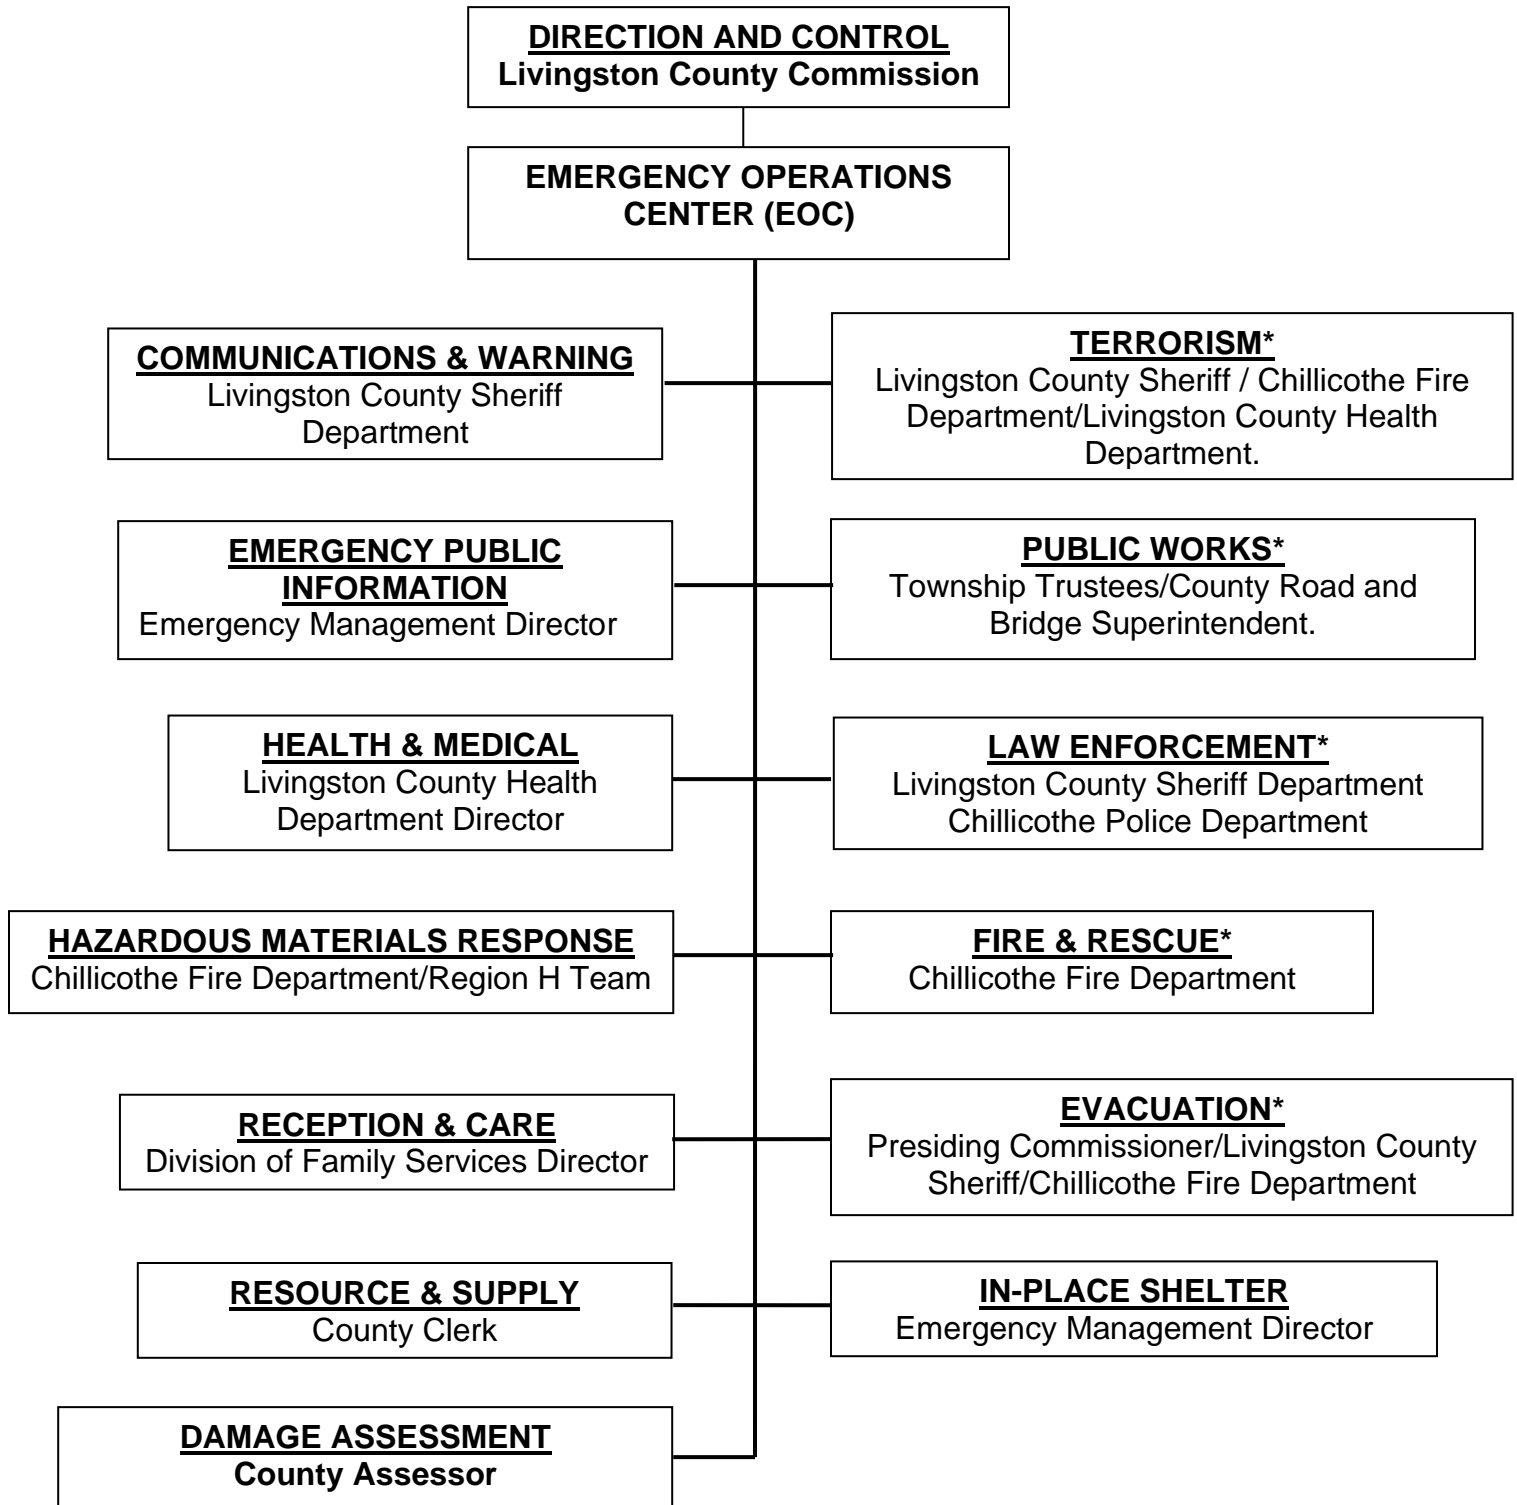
DIRECTION AND CONTROL
Livingston County Commission

EMERGENCY OPERATIONS CENTER (EOC)

COMMUNICATIONS & WARNING
Livingston County Sheriff Department

TERRORISM*
Livingston County Sheriff / Chillicothe Fire Department/Livingston County Health Department.

EMERGENCY PUBLIC INFORMATION
Emergency Management Director

PUBLIC WORKS*
Township Trustees/County Road and Bridge Superintendent.

HEALTH & MEDICAL
Livingston County Health Department Director

LAW ENFORCEMENT*
Livingston County Sheriff Department
Chillicothe Police Department

HAZARDOUS MATERIALS RESPONSE
Chillicothe Fire Department/Region H Team

FIRE & RESCUE*
Chillicothe Fire Department

RECEPTION & CARE
Division of Family Services Director

EVACUATION*
Presiding Commissioner/Livingston County Sheriff/Chillicothe Fire Department

RESOURCE & SUPPLY
County Clerk

IN-PLACE SHELTER
Emergency Management Director

DAMAGE ASSESSMENT
County Assessor